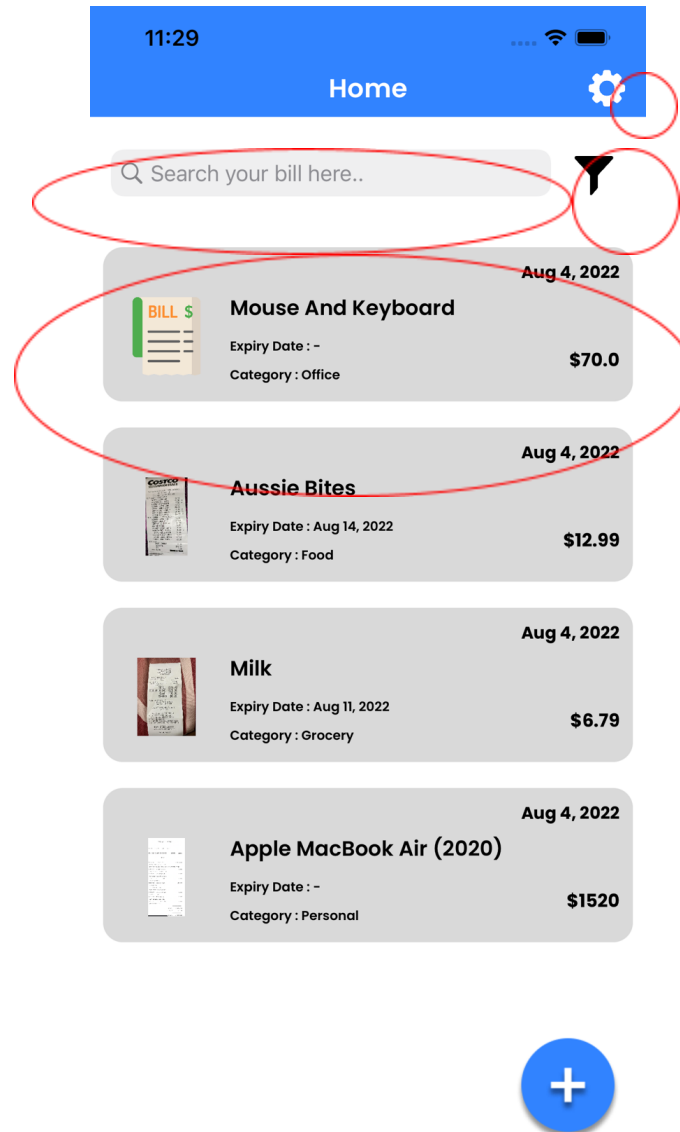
11:29

Home

Search your bill here..

Aug 4, 2022

BILL $

Mouse And Keyboard

Expiry Date : -

Category : Office

$70.0

Aug 4, 2022

COSTCO

Aussie Bites

Expiry Date : Aug 14, 2022

Category : Food

$12.99

Aug 4, 2022

Milk

Expiry Date : Aug 11, 2022

Category : Grocery

$6.79

Aug 4, 2022

Apple MacBook Air (2020)

Expiry Date : -

Category : Personal

$1520

+